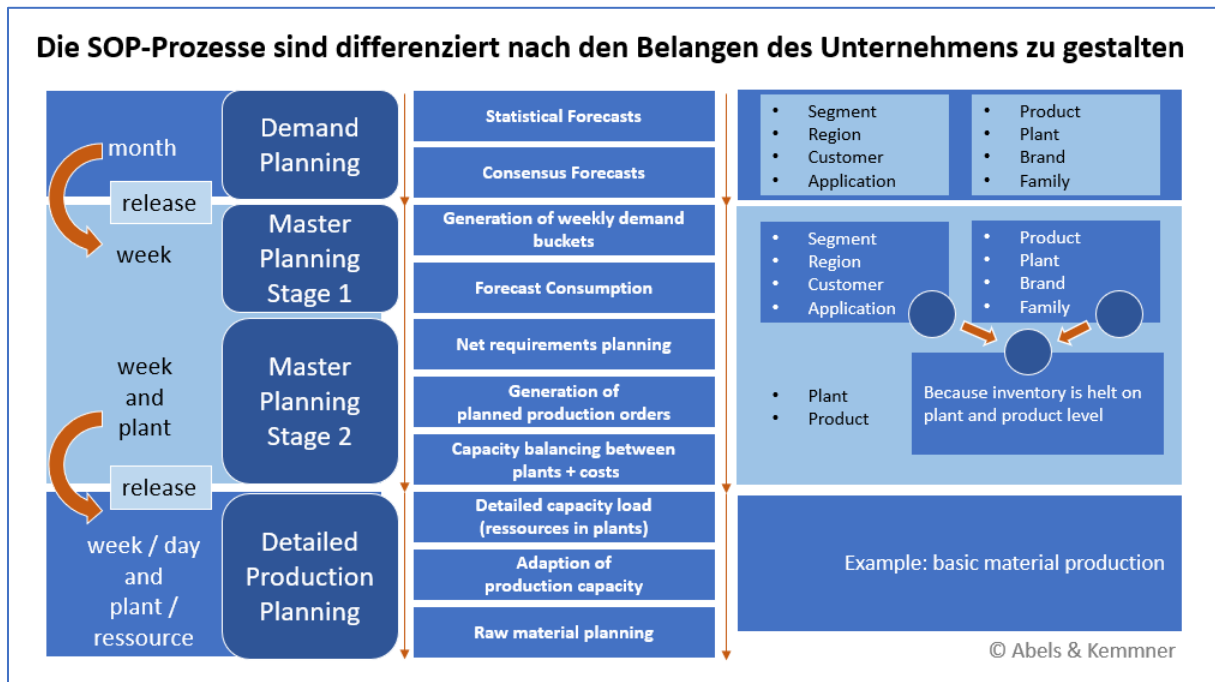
Die SOP-Prozesse sind differenziert nach den Belangen des Unternehmens zu gestalten

month

release

week

week and plant

release

week / day and plant / ressource

Demand Planning

Master Planning Stage 1

Master Planning Stage 2

Detailed Production Planning

Statistical Forecasts

Consensus Forecasts

Generation of weekly demand buckets

Forecast Consumption

Net requirements planning

Generation of planned production orders

Capacity balancing between plants + costs

Detailed capacity load (ressources in plants)

Adaption of production capacity

Raw material planning

- Segment
- Region
- Customer
- Application

- Product
- Plant
- Brand
- Family

- Segment
- Region
- Customer
- Application

- Product
- Plant
- Brand
- Family

- Plant
- Product

Because inventory is helt on plant and product level

Example: basic material production

© Abels & Kemmner